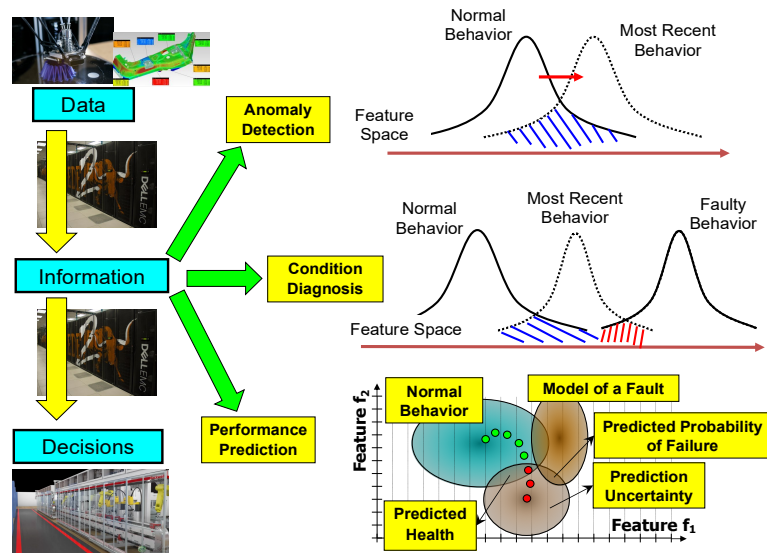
Data

Information

Decisions

Anomaly Detection

Condition Diagnosis

Performance Prediction

Normal Behavior

Most Recent Behavior

Feature Space

Normal Behavior

Most Recent Behavior

Faulty Behavior

Feature Space

Normal Behavior

Model of a Fault

Predicted Probability of Failure

Prediction Uncertainty

Predicted Health

Feature $f_2$

Feature $f_1$